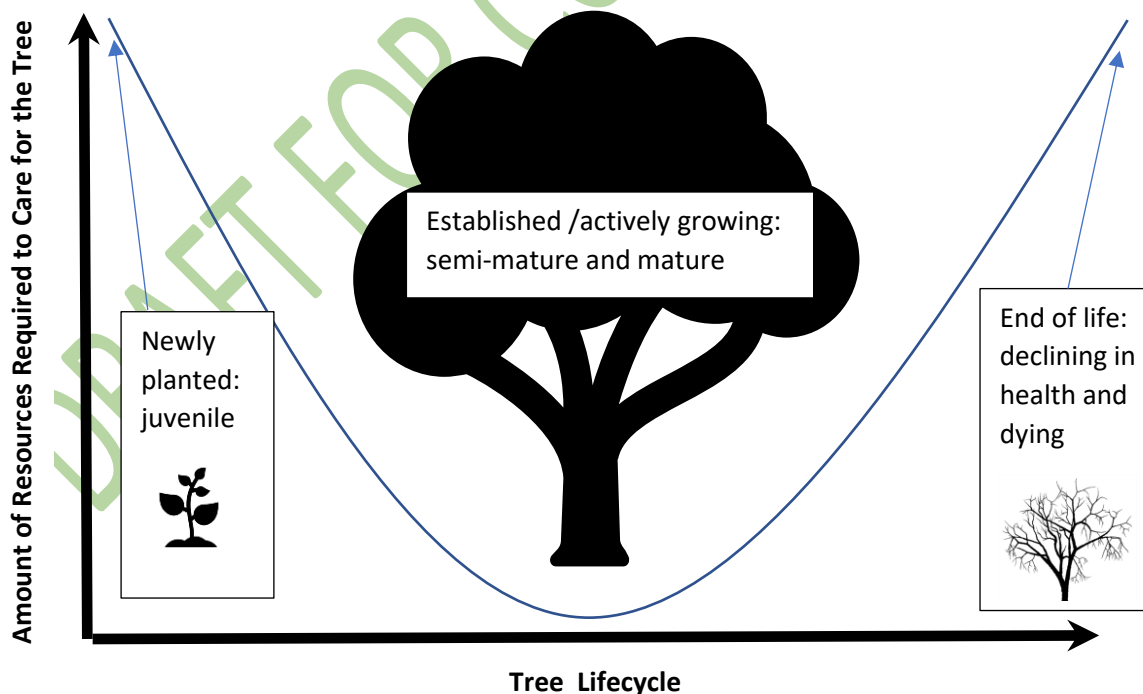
Amount of Resources Required to Care for the Tree

DRAFT FOR C

Established /actively growing: semi-mature and mature

Newly planted: juvenile

End of life: declining in health and dying

Tree Lifecycle